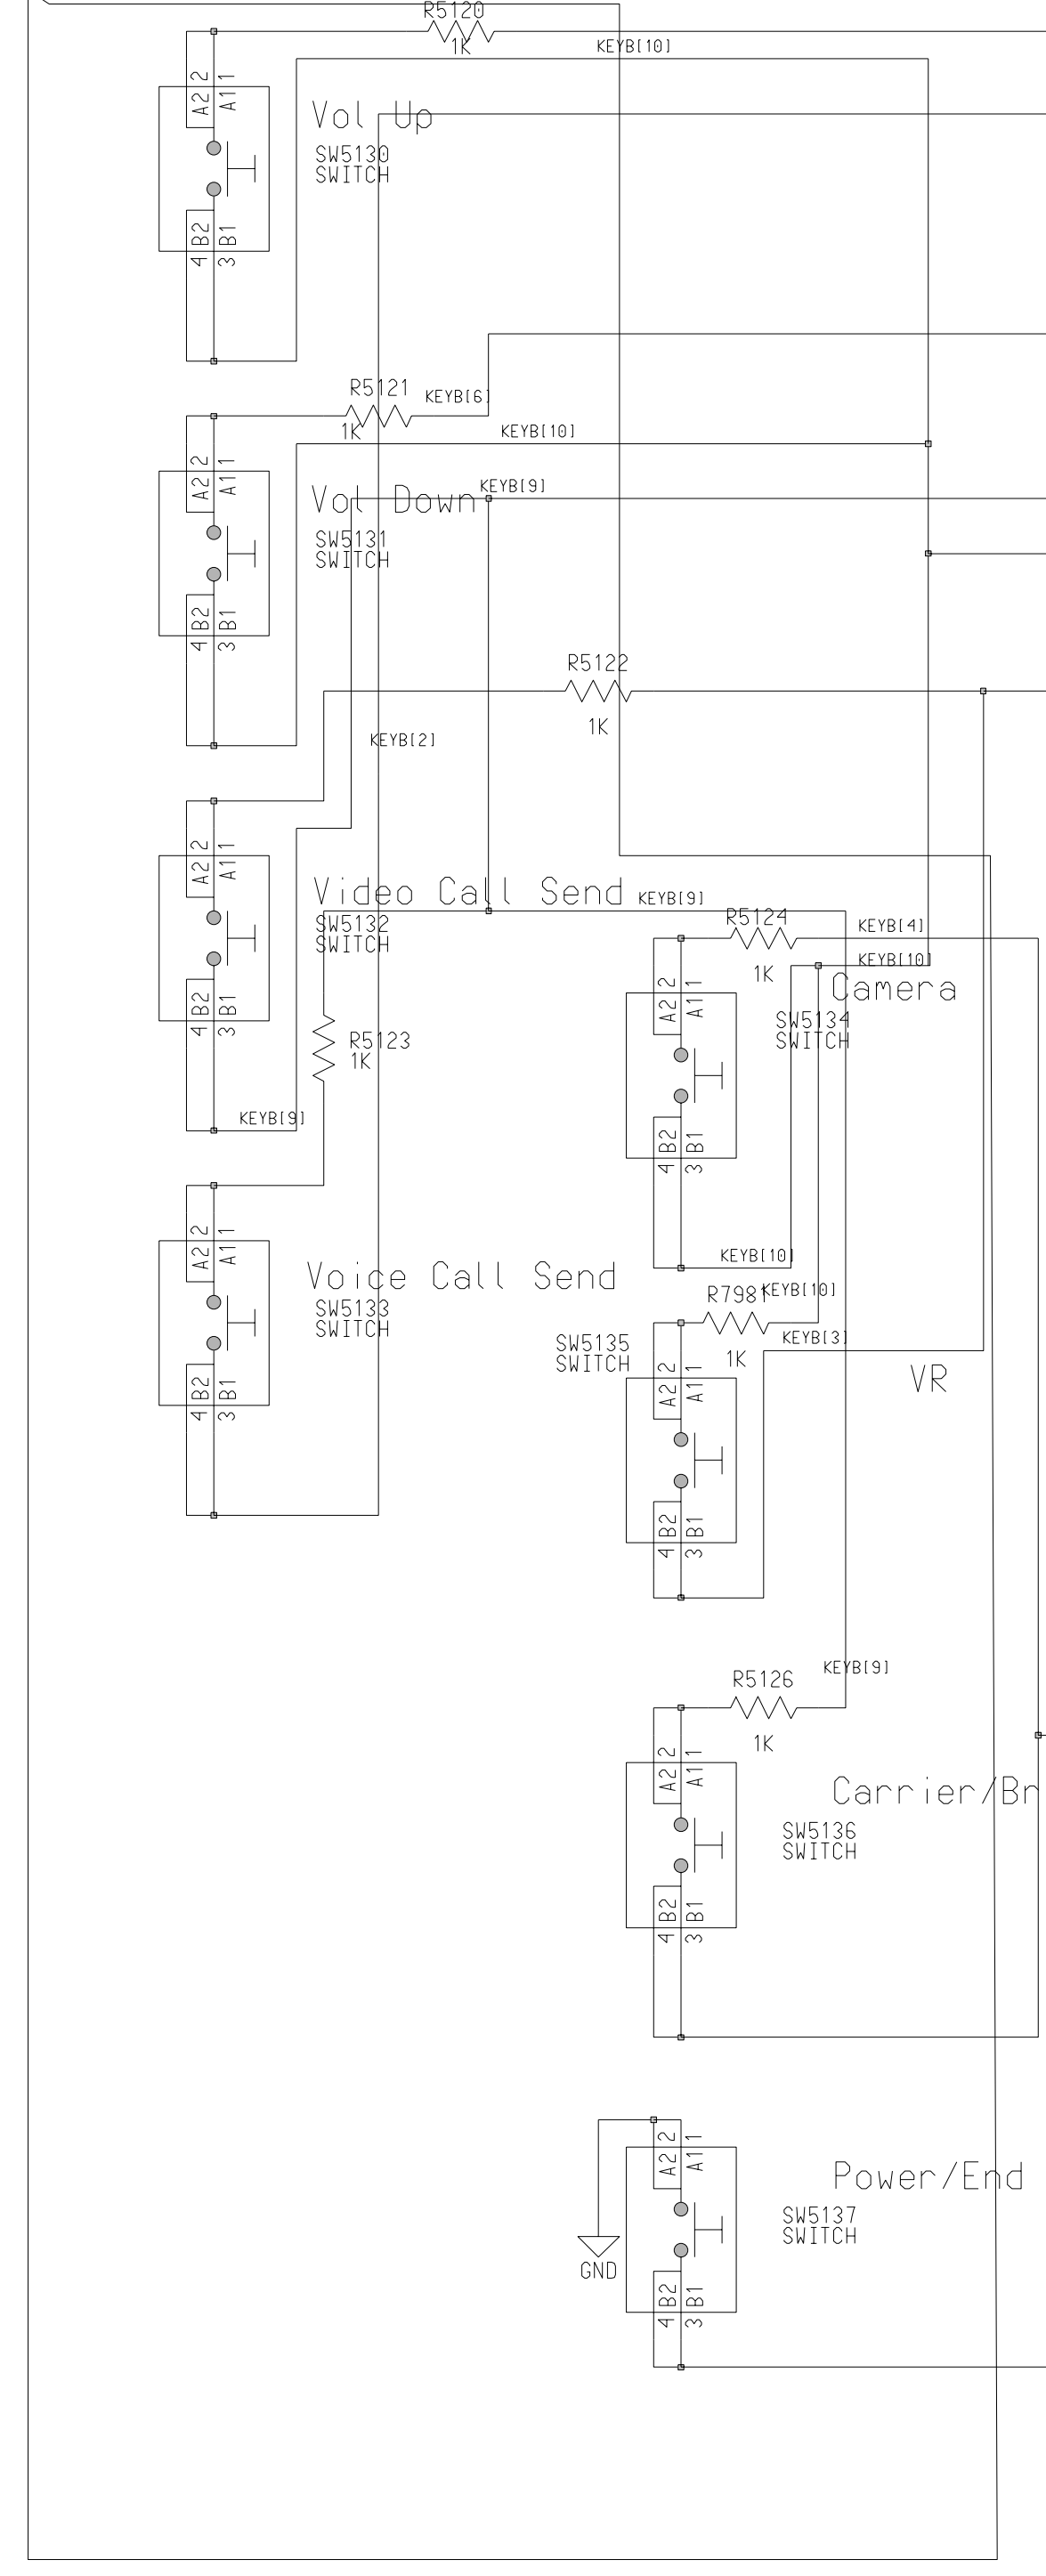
R5120
1K
KEYB[10]
A2 2
A1 1
Vol Up
SW5130
SWITCH
B2 4
B1 3

R5121
1K
KEYB[6]
KEYB[10]
A2 2
A1 1
Vol Down
KEYB[9]
SW5131
SWITCH
B2 4
B1 3

R5122
1K
KEYB[2]
A2 2
A1 1
Video Call Send
KEYB[9]
SW5132
SWITCH
B2 4
B1 3
R5123
1K
KEYB[9]

A2 2
A1 1
Voice Call Send
SW5133
SWITCH
B2 4
B1 3

R5124
1K
KEYB[4]
KEYB[10]
Camera
A2 2
A1 1
SW5134
SWITCH
B2 4
B1 3
KEYB[10]

R798
KEYB[10]
1K
KEYB[3]
SW5135
SWITCH
VR
A2 2
A1 1
B2 4
B1 3

R5126
KEYB[9]
1K
A2 2
A1 1
Carrier/Br
SW5136
SWITCH
B2 4
B1 3

A2 2
A1 1
Power/End
SW5137
SWITCH
GND
B2 4
B1 3